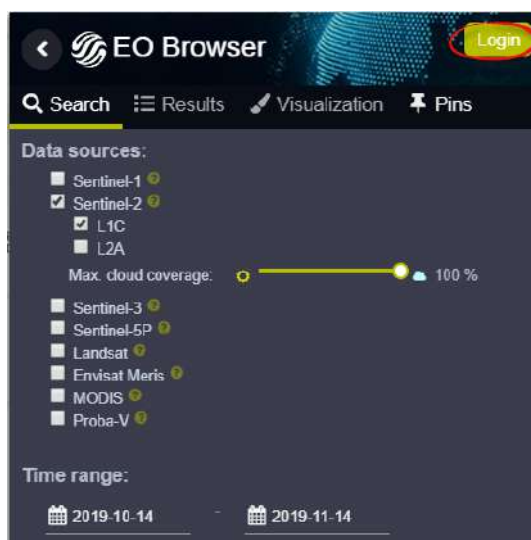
EO Browser
Login

Search Results Visualization Pins

Data sources:
Sentinel-1
Sentinel-2
L1C
L2A
Max. cloud coverage: 100 %
Sentinel-3
Sentinel-5P
Landsat
Envisat Meris
MODIS
Proba-V

Time range:
2019-10-14 - 2019-11-14